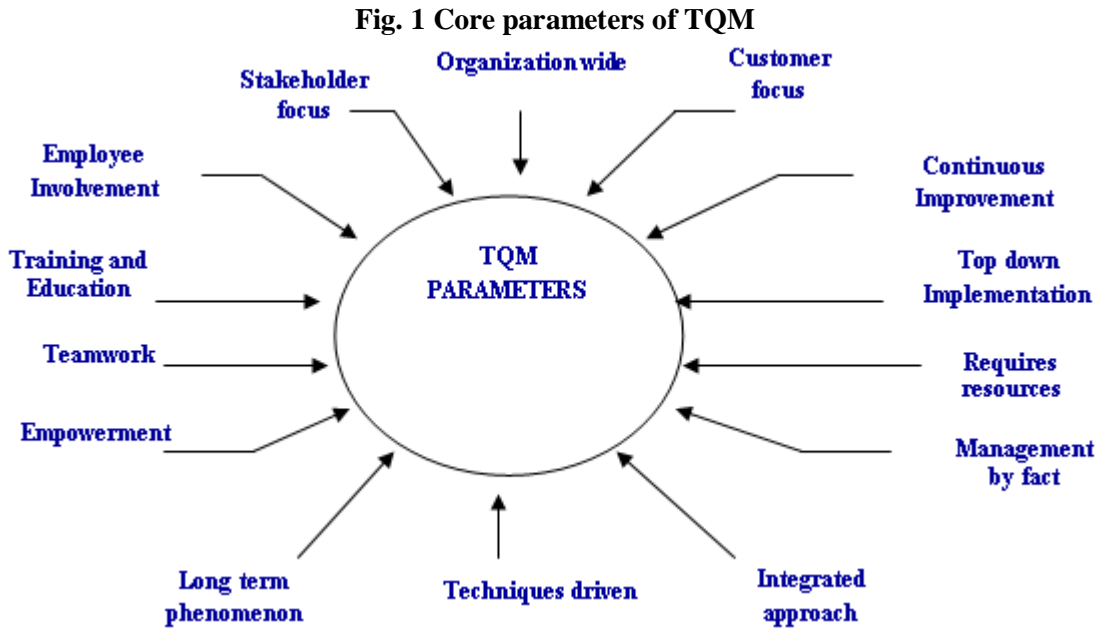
Fig. 1 Core parameters of TQM

Stakeholder focus

Organization wide

Customer focus

Employee Involvement

Continuous Improvement

TQM PARAMETERS

Training and Education

Top down Implementation

Teamwork

Requires resources

Empowerment

Management by fact

Long term phenomenon

Techniques driven

Integrated approach